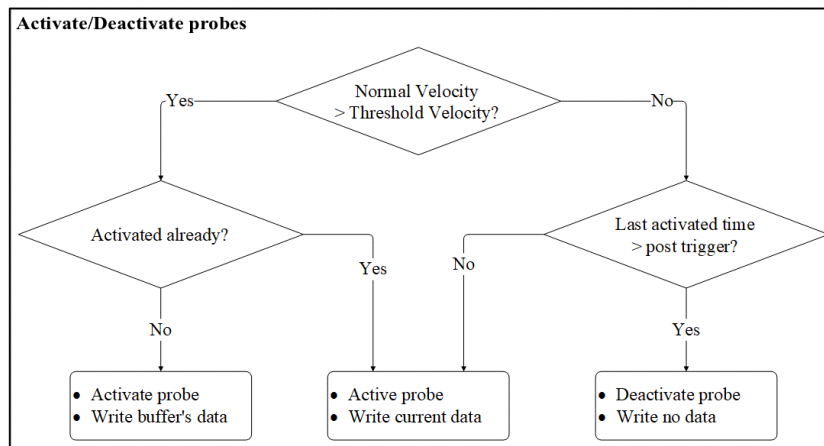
Activate/Deactivate probes

Normal Velocity > Threshold Velocity?

Yes

No

Activated already?

Last activated time > post trigger?

Yes

No

No

Yes

• Activate probe
• Write buffer's data

• Active probe
• Write current data

• Deactivate probe
• Write no data